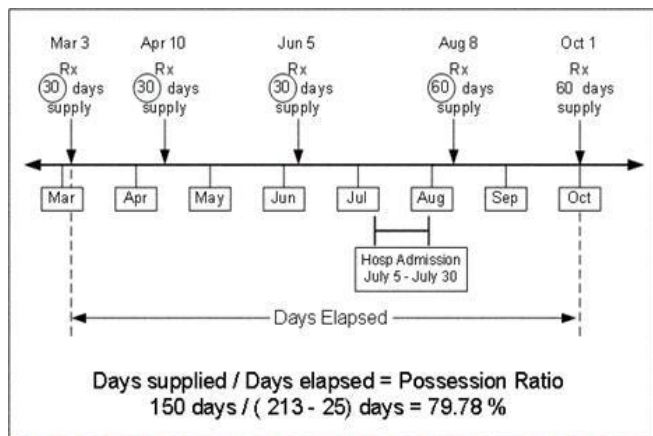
Mar 3
Rx
30 days
supply

Apr 10
Rx
30 days
supply

Jun 5
Rx
30 days
supply

Aug 8
Rx
60 days
supply

Oct 1
Rx
60 days
supply

Mar
Apr
May
Jun
Jul
Aug
Sep
Oct

Hosp Admission
July 5 - July 30

Days Elapsed

Days supplied / Days elapsed = Possession Ratio
150 days / ( 213 - 25) days = 79.78 %